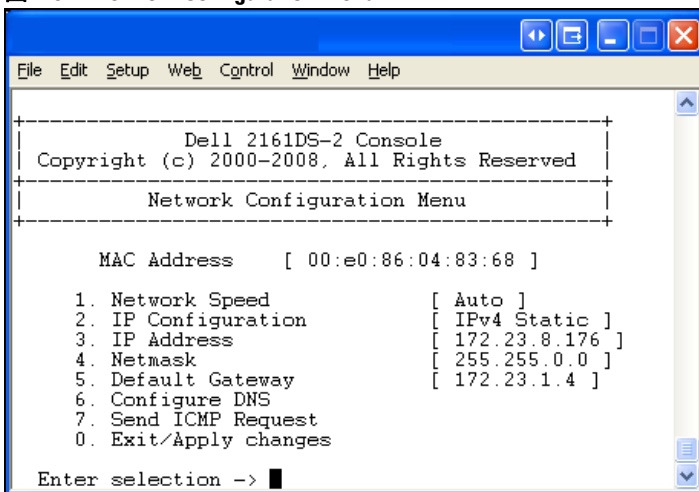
File Edit Setup Web Control Window Help

Dell 2161DS-2 Console
Copyright (c) 2000-2008, All Rights Reserved

Network Configuration Menu

MAC Address [ 00:e0:86:04:83:68 ]

1. Network Speed [ Auto ]
2. IP Configuration [ IPv4 Static ]
3. IP Address [ 172.23.8.176 ]
4. Netmask [ 255.255.0.0 ]
5. Default Gateway [ 172.23.1.4 ]
6. Configure DNS
7. Send ICMP Request
0. Exit/Apply changes

Enter selection ->